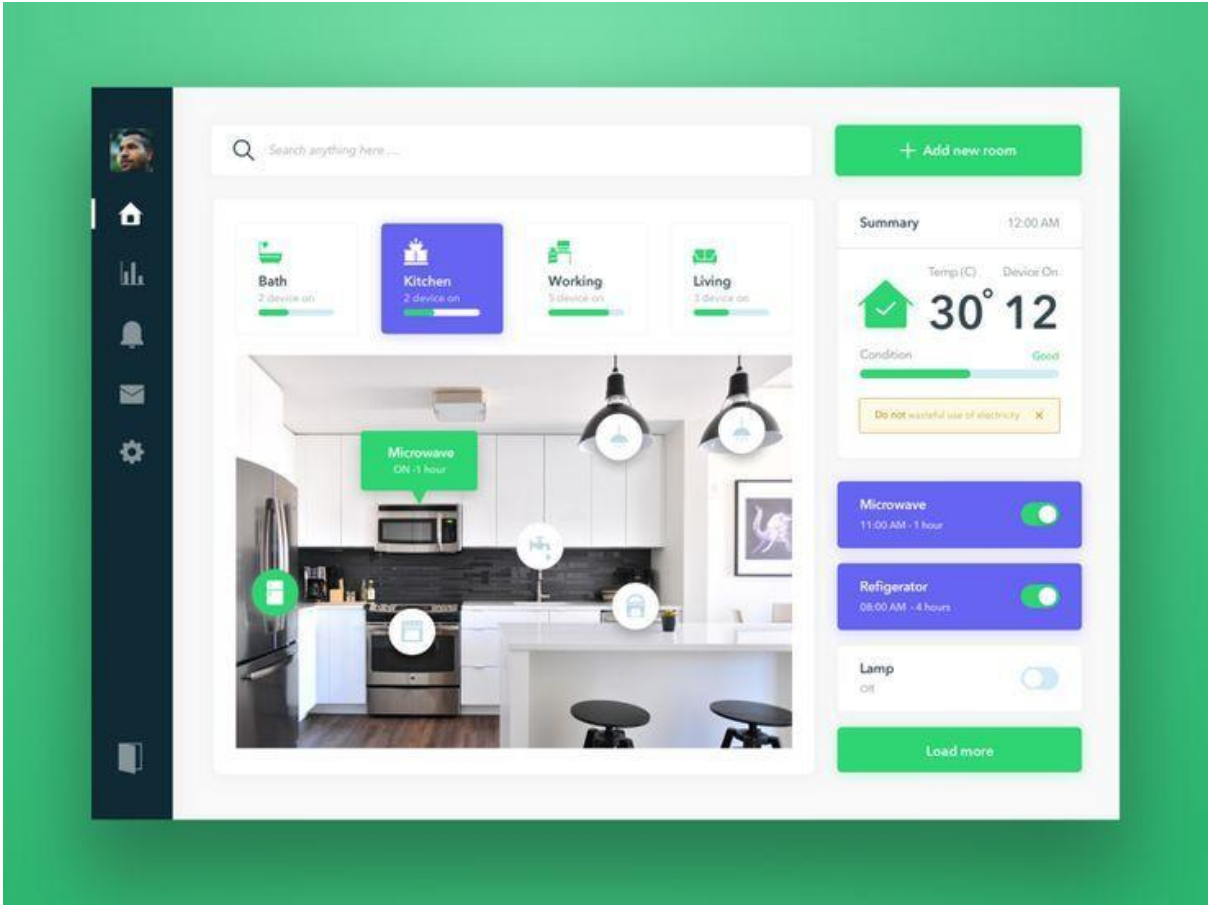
Search anything here ....

+ Add new room

Bath
2 device on

Kitchen
2 device on

Working
5 device on

Living
3 device on

Microwave
ON -1 hour

Summary
12:00 AM

Temp (C)
Device On
30° 12

Condition
Good

Do not wasteful use of electricity ×

Microwave
11:00 AM - 1 hour

Refigerator
08:00 AM - 4 hours

Lamp
Off

Load more